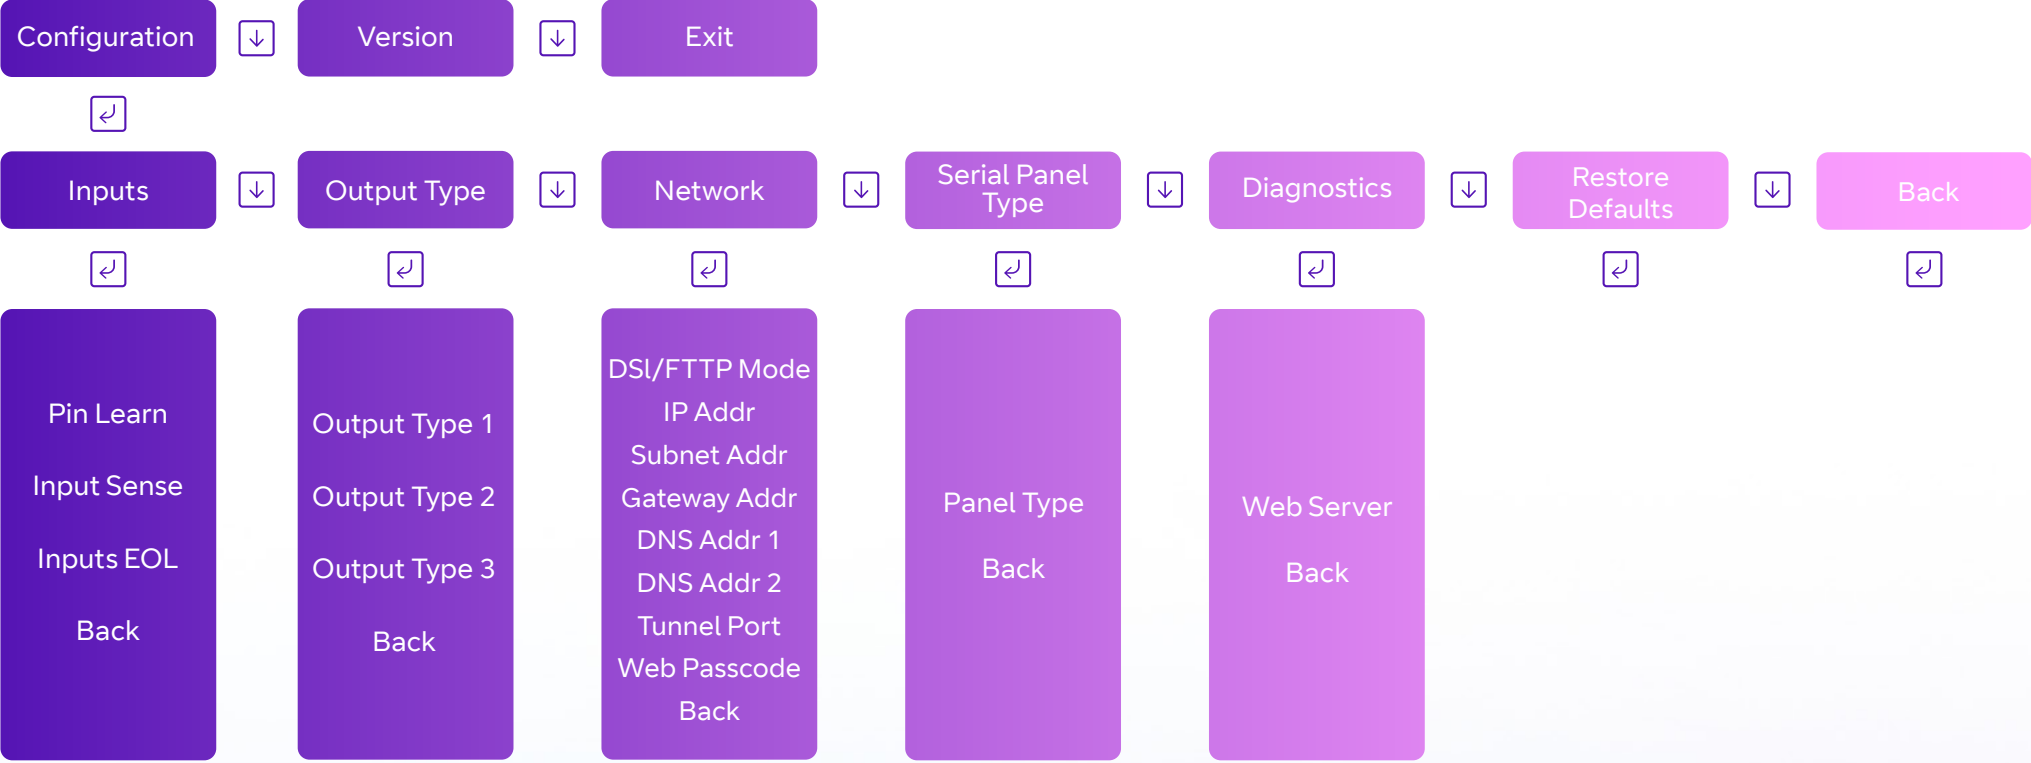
Configuration

Version

Exit

Inputs

Output Type

Network

Serial Panel Type

Diagnostics

Restore Defaults

Back

Pin Learn

Input Sense

Inputs EOL

Back

Output Type 1

Output Type 2

Output Type 3

Back

DSI/FTTP Mode
IP Addr
Subnet Addr
Gateway Addr
DNS Addr 1
DNS Addr 2
Tunnel Port
Web Passcode
Back

Panel Type

Back

Web Server

Back